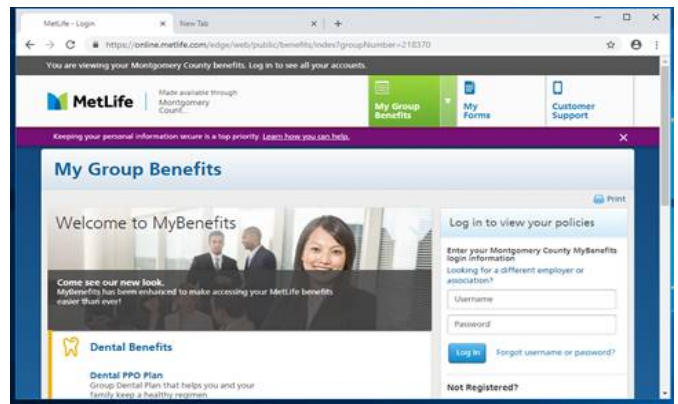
MetLife - Login
New Tab
https://online.metlife.com/edge/web/public/benefits/index?groupNumber=218370

You are viewing your Montgomery County benefits. Log in to see all your accounts.

MetLife
Made available through Montgomery Count...

My Group Benefits
My Forms
Customer Support

Keeping your personal information secure is a top priority. Learn how you can help.

My Group Benefits

Print

Welcome to MyBenefits

Come see our new look.
MyBenefits has been enhanced to make accessing your MetLife benefits easier than ever!

Dental Benefits

Dental PPO Plan
Group Dental Plan that helps you and your family keep a healthy regimen

Log in to view your policies

Enter your Montgomery County MyBenefits login information
Looking for a different employer or association?

Username
Password

Log In
Forgot username or password?

Not Registered?